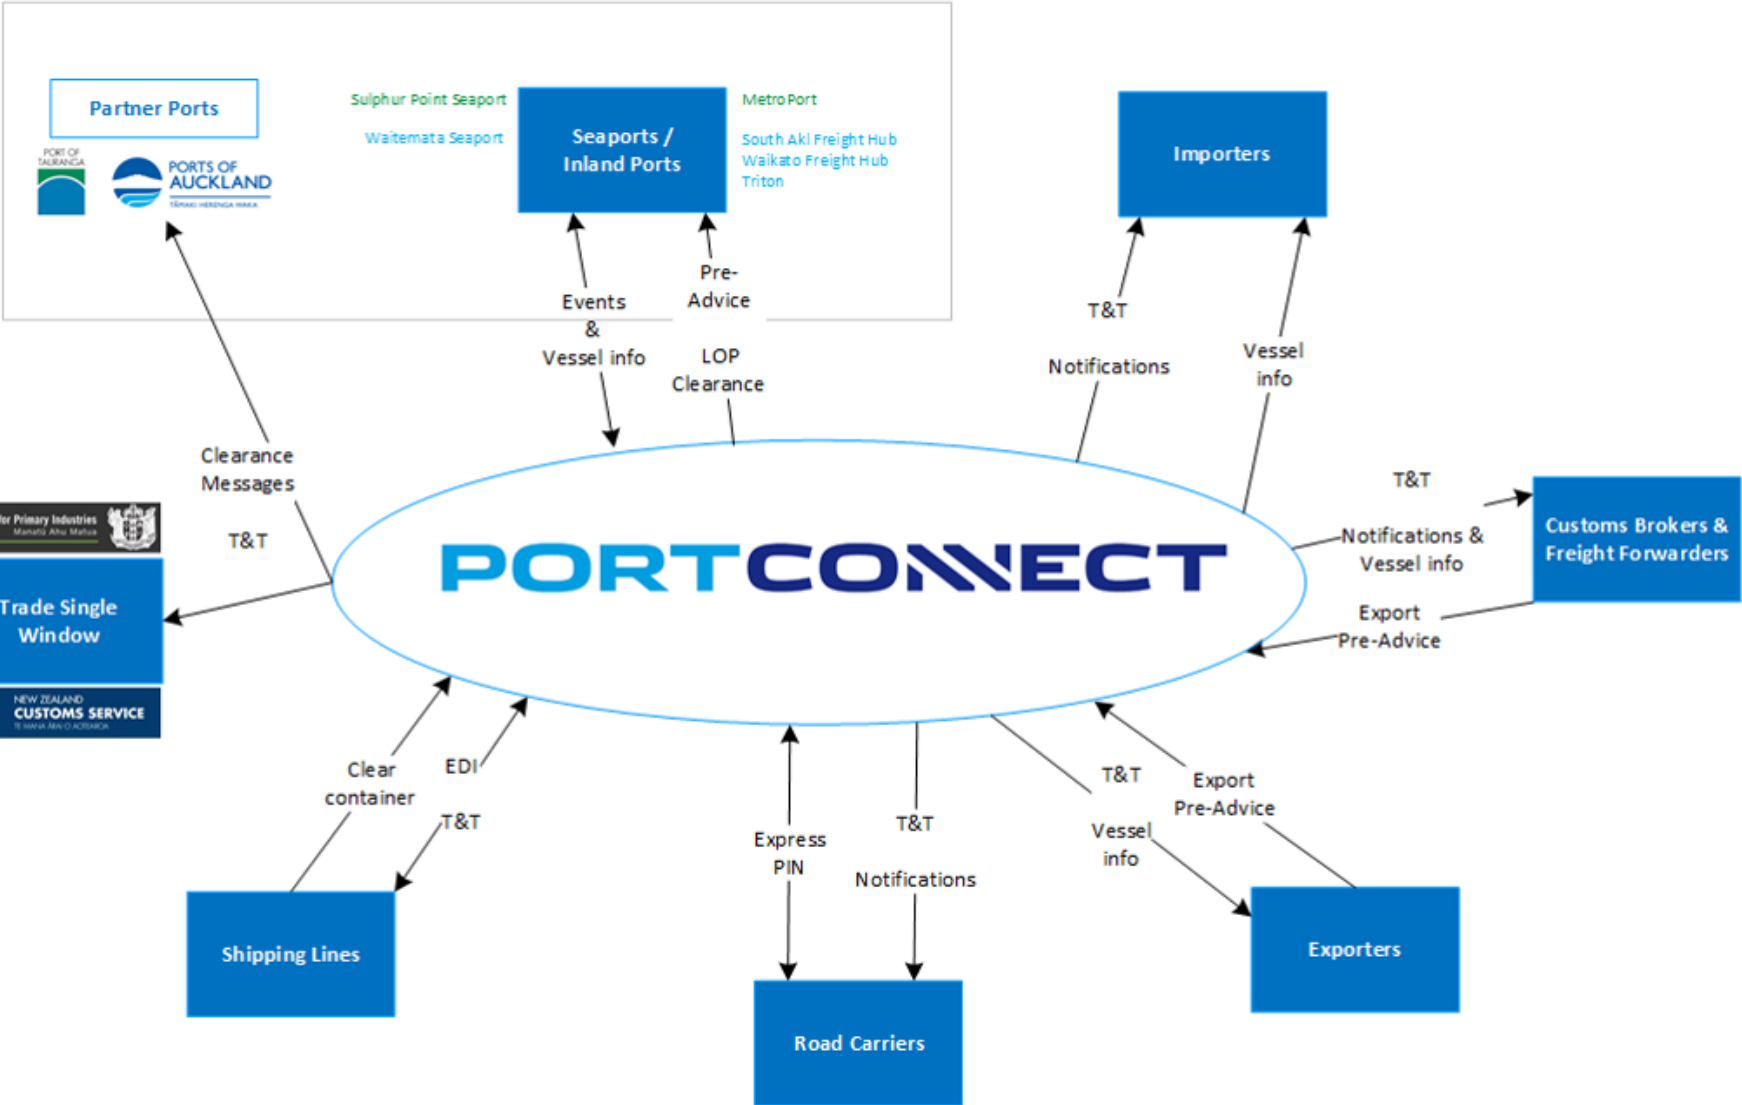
Partner Ports

PORT OF TAURANGA

PORTS OF AUCKLAND
TĀMAKI HERENGA WAKA

Sulphur Point Seaport

Waitemata Seaport

Seaports / Inland Ports

MetroPort

South Akl Freight Hub
Waikato Freight Hub
Triton

Importers

Events & Vessel info

Pre-Advice

LOP Clearance

T&T

Notifications

Vessel info

Clearance Messages

T&T

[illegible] for Primary Industries
Manatū Ahu Matua

Trade Single Window

NEW ZEALAND
CUSTOMS SERVICE
TE MANA ĀRAI O AOTEAROA

PORTCONNECT

T&T

Notifications & Vessel info

Customs Brokers & Freight Forwarders

Export Pre-Advice

Clear container

EDI

T&T

Express PIN

T&T

Notifications

T&T

Vessel info

Export Pre-Advice

Shipping Lines

Road Carriers

Exporters